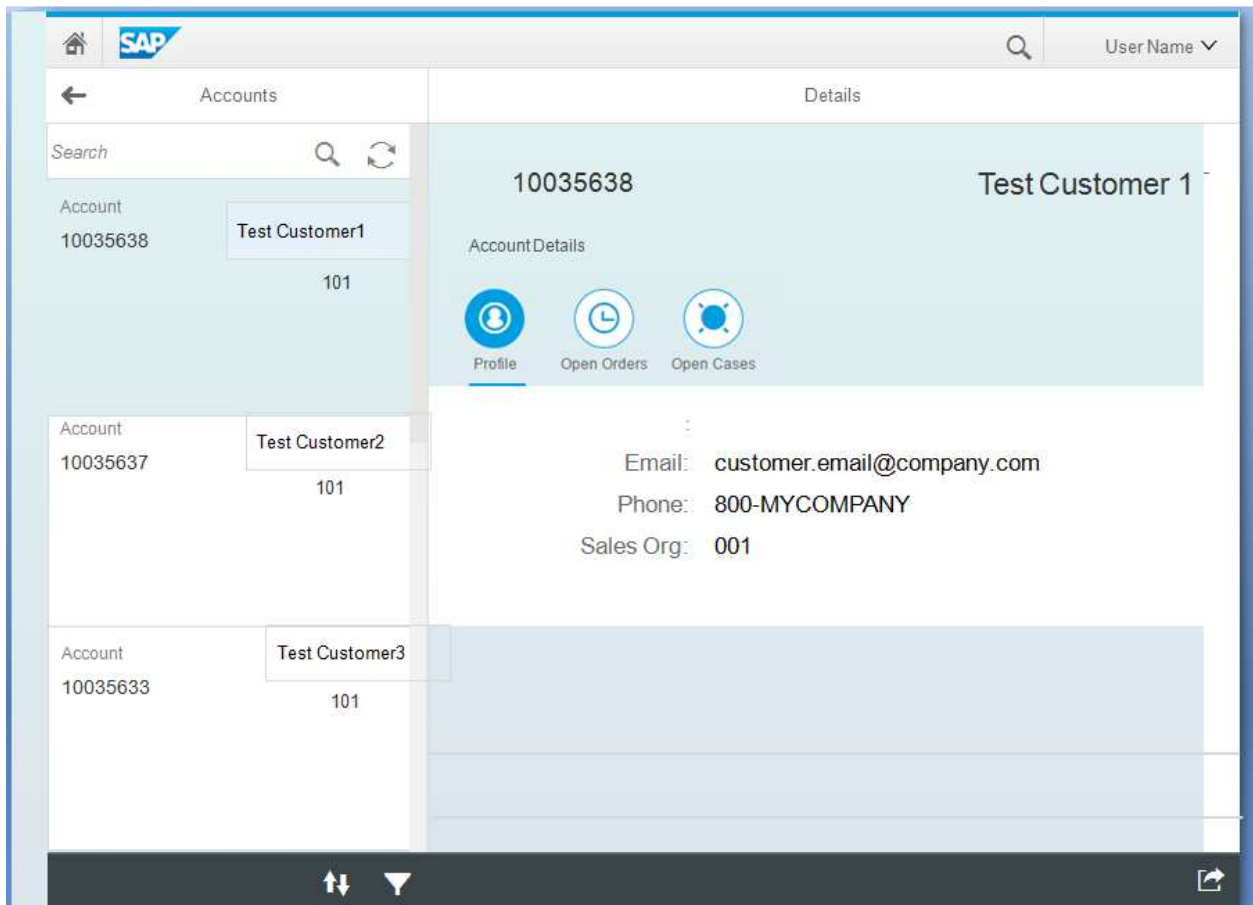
SAP

User Name

Accounts

Details

Search

Account
10035638

Test Customer1

101

10035638

Test Customer 1

Account Details

Profile

Open Orders

Open Cases

:

Email: customer.email@company.com

Phone: 800-MYCOMPANY

Sales Org: 001

Account
10035637

Test Customer2

101

Account
10035633

Test Customer3

101